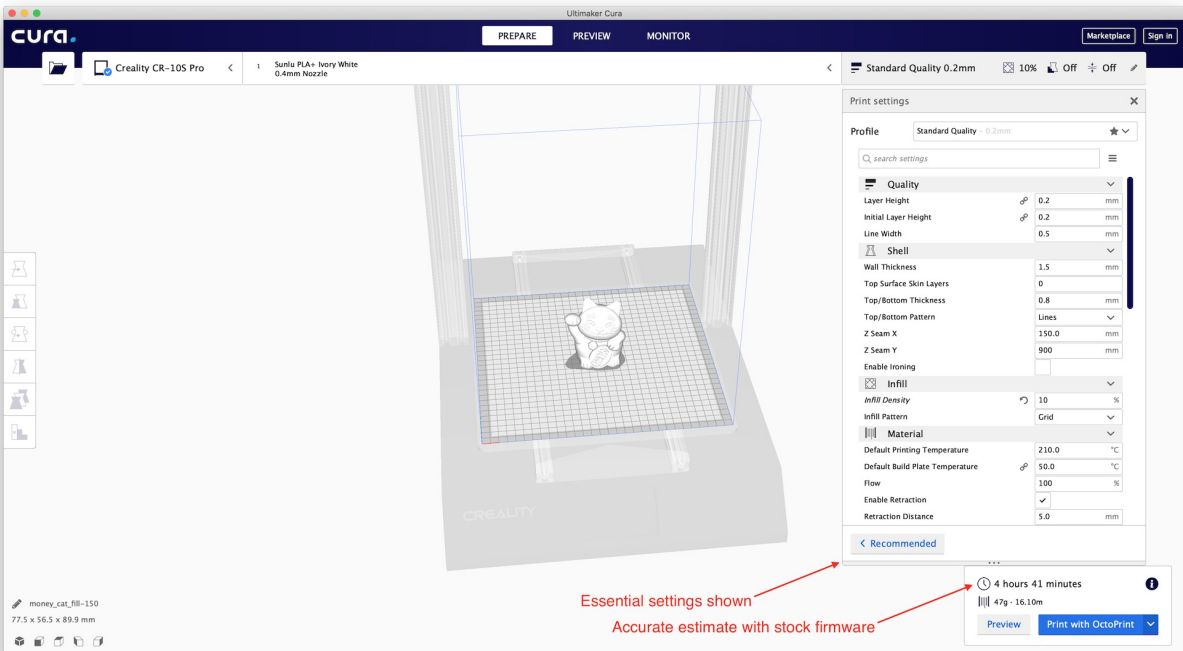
Ultimaker Cura

cura.

PREPARE PREVIEW MONITOR

Marketplace Sign in

Creality CR-10S Pro

1 Sunlu PLA+ Ivory White
0.4mm Nozzle

Standard Quality 0.2mm 10% Off Off

Print settings

Profile Standard Quality - 0.2mm

search settings

Quality

| | |
|---|---|
| Layer Height | 0.2 mm |
| Initial Layer Height | 0.2 mm |
| Line Width | 0.5 mm |

Shell

| | |
|---|---|
| Wall Thickness | 1.5 mm |
| Top Surface Skin Layers | 0 |
| Top/Bottom Thickness | 0.8 mm |
| Top/Bottom Pattern | Lines |
| Z Seam X | 150.0 mm |
| Z Seam Y | 900 mm |
| Enable Ironing | |

Infill

| | |
|---|---|
| Infill Density | 10 % |
| Infill Pattern | Grid |

Material

| | |
|---|---|
| Default Printing Temperature | 210.0 °C |
| Default Build Plate Temperature | 50.0 °C |
| Flow | 100 % |
| Enable Retraction | ✓ |
| Retraction Distance | 5.0 mm |

< Recommended

CREALITY

money_cat_fill-150
77.5 x 56.5 x 89.9 mm

Essential settings shown

Accurate estimate with stock firmware

4 hours 41 minutes
47g · 16.10m

Preview Print with OctoPrint